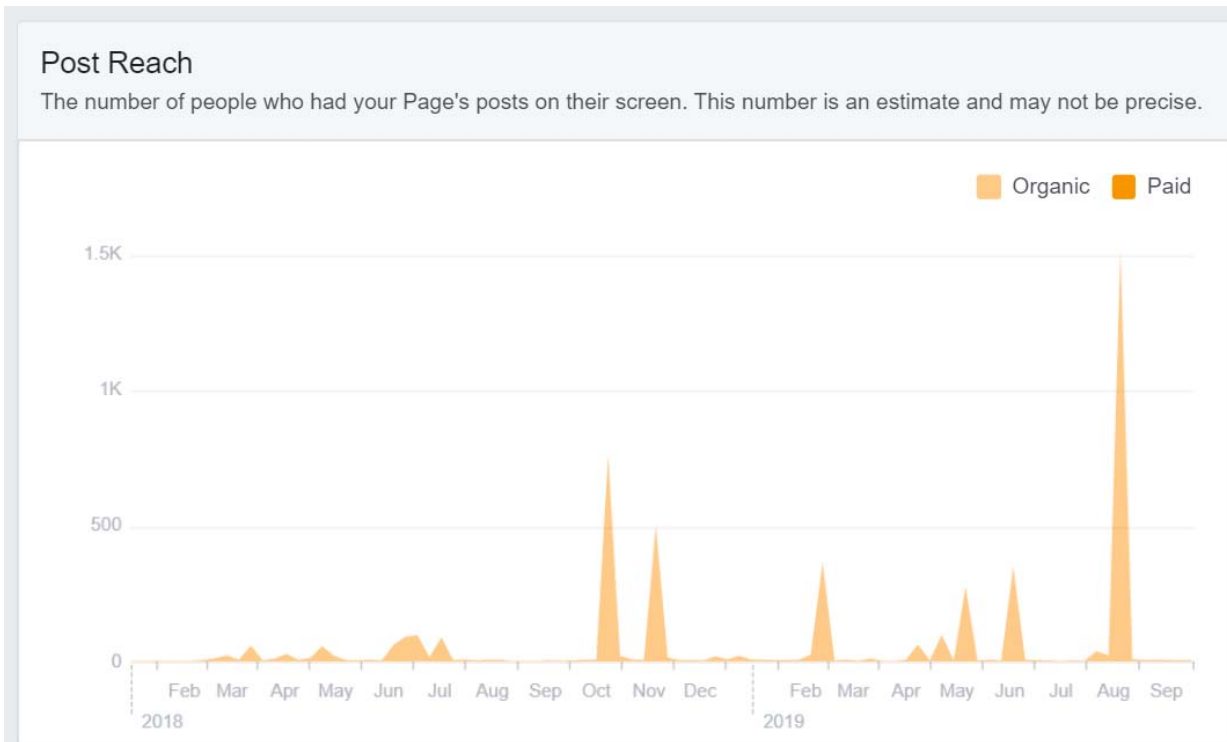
Post Reach

The number of people who had your Page's posts on their screen. This number is an estimate and may not be precise.

Organic Paid

1.5K
1K
500
0

Feb Mar Apr May Jun Jul Aug Sep Oct Nov Dec Feb Mar Apr May Jun Jul Aug Sep
2018 2019